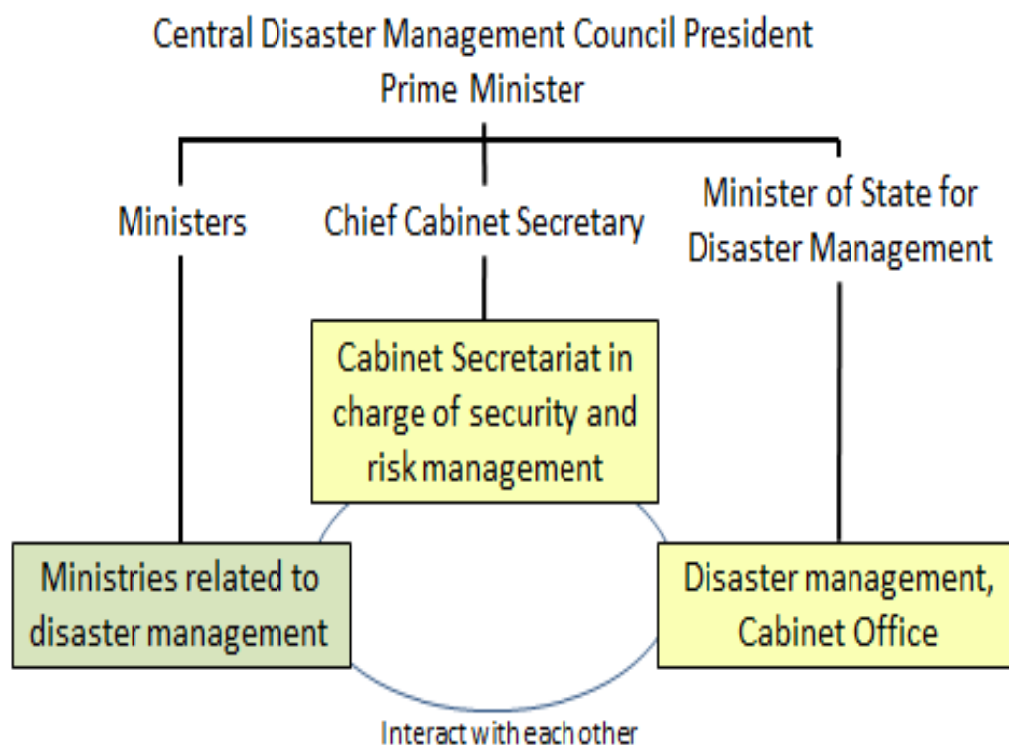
Central Disaster Management Council President
Prime Minister

Ministers

Chief Cabinet Secretary

Minister of State for Disaster Management

Cabinet Secretariat in charge of security and risk management

Ministries related to disaster management

Disaster management, Cabinet Office

Interact with each other